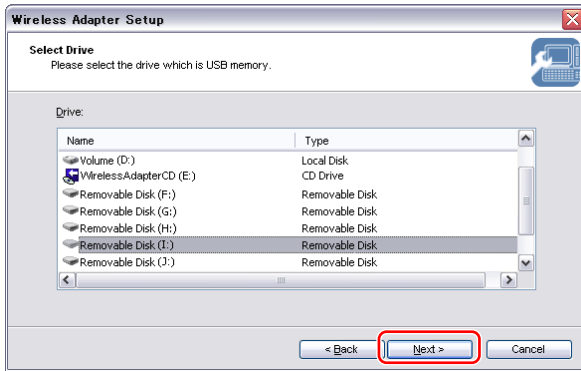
Wireless Adapter Setup

Select Drive
Please select the drive which is USB memory.

Drive:

| Name | Type |
|---|---|
| Volume (D:) | Local Disk |
| WirelessAdapterCD (E:) | CD Drive |
| Removable Disk (F:) | Removable Disk |
| Removable Disk (G:) | Removable Disk |
| Removable Disk (H:) | Removable Disk |
| Removable Disk (I:) | Removable Disk |
| Removable Disk (J:) | Removable Disk |

< Back
Next >
Cancel